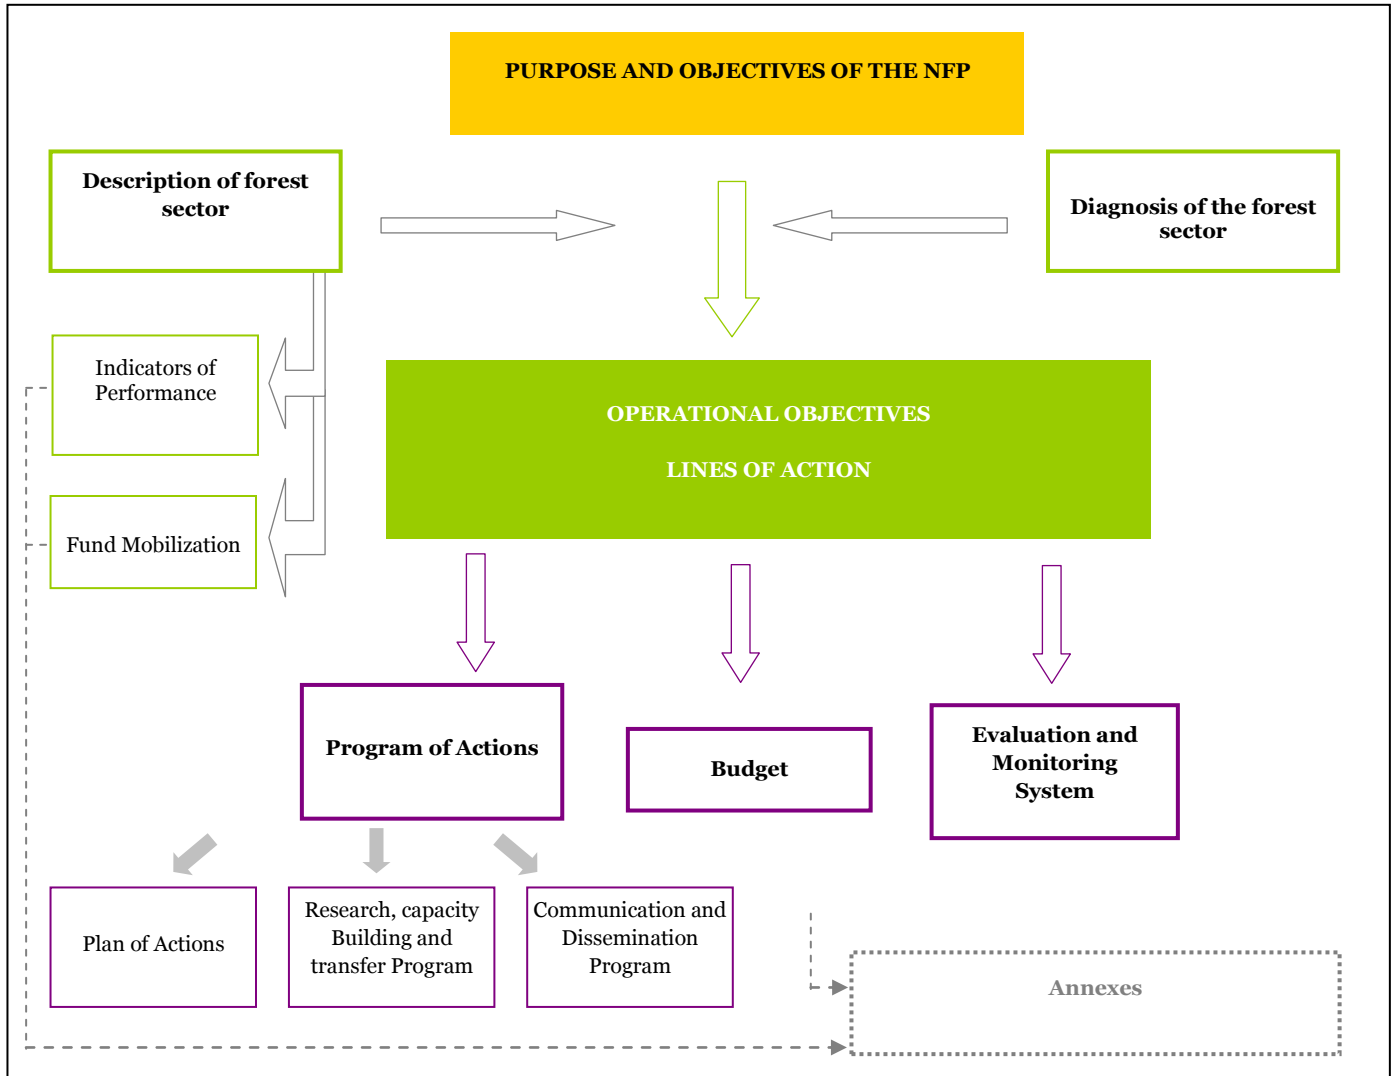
PURPOSE AND OBJECTIVES OF THE NFP

Description of forest sector

Diagnosis of the forest sector

Indicators of Performance

Fund Mobilization

OPERATIONAL OBJECTIVES

LINES OF ACTION

Program of Actions

Budget

Evaluation and Monitoring System

Plan of Actions

Research, capacity Building and transfer Program

Communication and Dissemination Program

Annexes